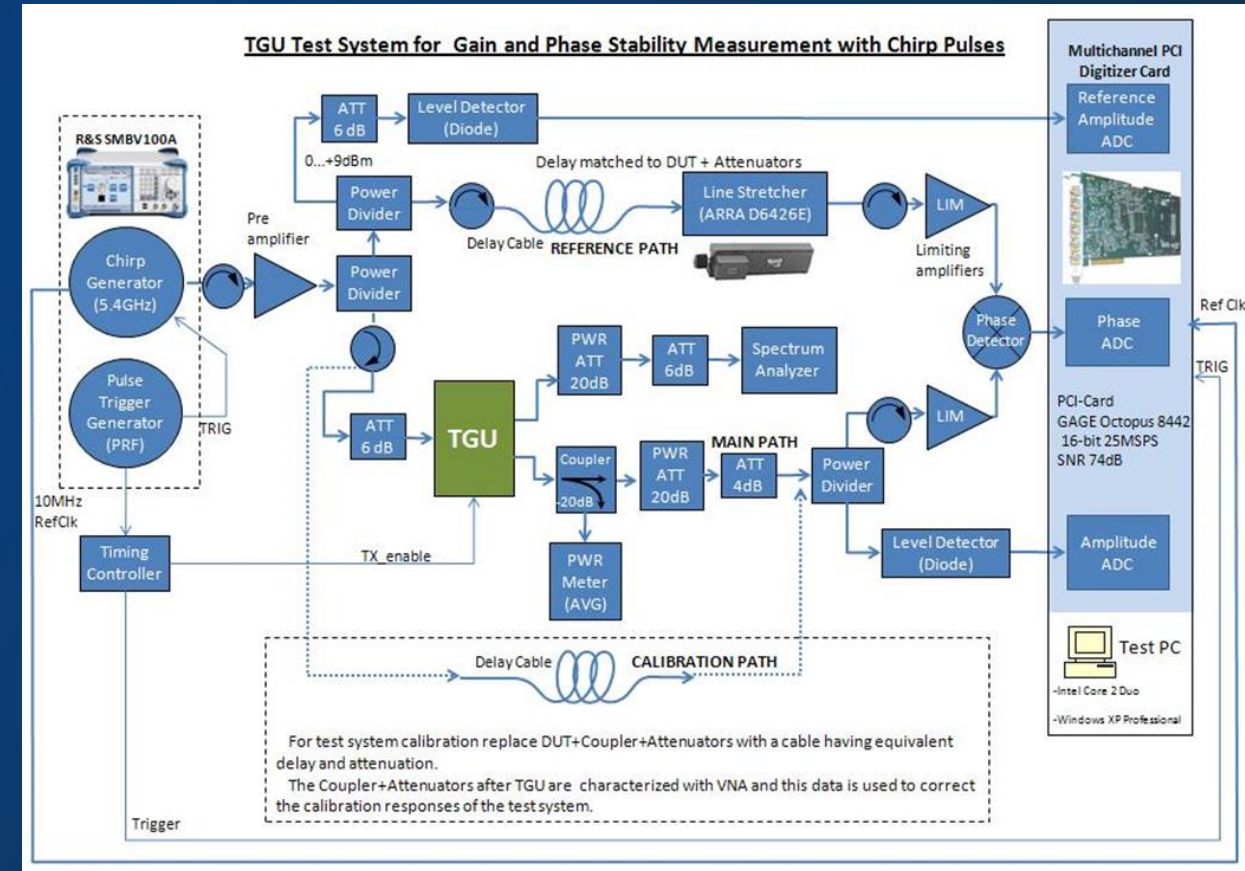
TGU Test System for Gain and Phase Stability Measurement with Chirp Pulses

Multichannel PCI Digitizer Card

Reference Amplitude ADC

R&S SMBV100A

ATT 6 dB

Level Detector (Diode)

0...+9dBm

Delay matched to DUT + Attenuators

Power Divider

Line Stretcher (ARRA D6426E)

LIM

Pre amplifier

Delay Cable

REFERENCE PATH

Limiting amplifiers

Chirp Generator (5.4GHz)

Power Divider

Phase Detector

Phase ADC

Ref Clk

PWR ATT 20dB

ATT 6dB

Spectrum Analyzer

TRIG

Pulse Trigger Generator (PRF)

TRIG

ATT 6 dB

TGU

LIM

PCI-Card
GAGE Octopus 8442
16-bit 25MSPS
SNR 74dB

Coupler

-20dB

PWR ATT 20dB

MAIN PATH

ATT 4dB

Power Divider

10MHz RefClk

Timing Controller

TX_enable

PWR Meter (AVG)

Level Detector (Diode)

Amplitude ADC

Test PC

-Intel Core 2 Duo

-Windows XP Professional

Delay Cable

CALIBRATION PATH

For test system calibration replace DUT+Coupler+Attenuators with a cable having equivalent delay and attenuation.

The Coupler+Attenuators after TGU are characterized with VNA and this data is used to correct the calibration responses of the test system.

Trigger